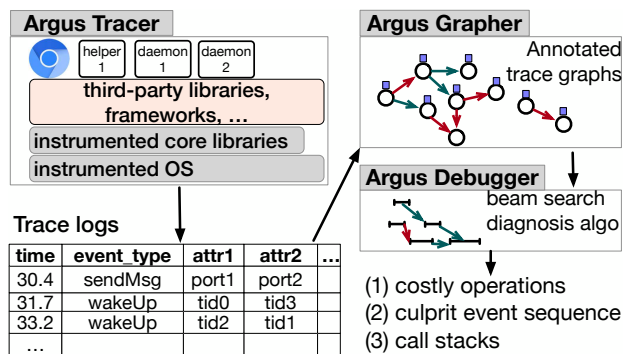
Argus Tracer

helper 1
daemon 1
daemon 2

third-party libraries, frameworks, ...
instrumented core libraries
instrumented OS

Trace logs

| time | event_type | attr1 | attr2 | ... |
|---|---|---|---|---|
| 30.4 | sendMsg | port1 | port2 | |
| 31.7 | wakeUp | tid0 | tid3 | |
| 33.2 | wakeUp | tid2 | tid1 | |
| ... | | | | |

Argus Grapher

Annotated trace graphs

Argus Debugger

beam search diagnosis algo

(1) costly operations
(2) culprit event sequence
(3) call stacks